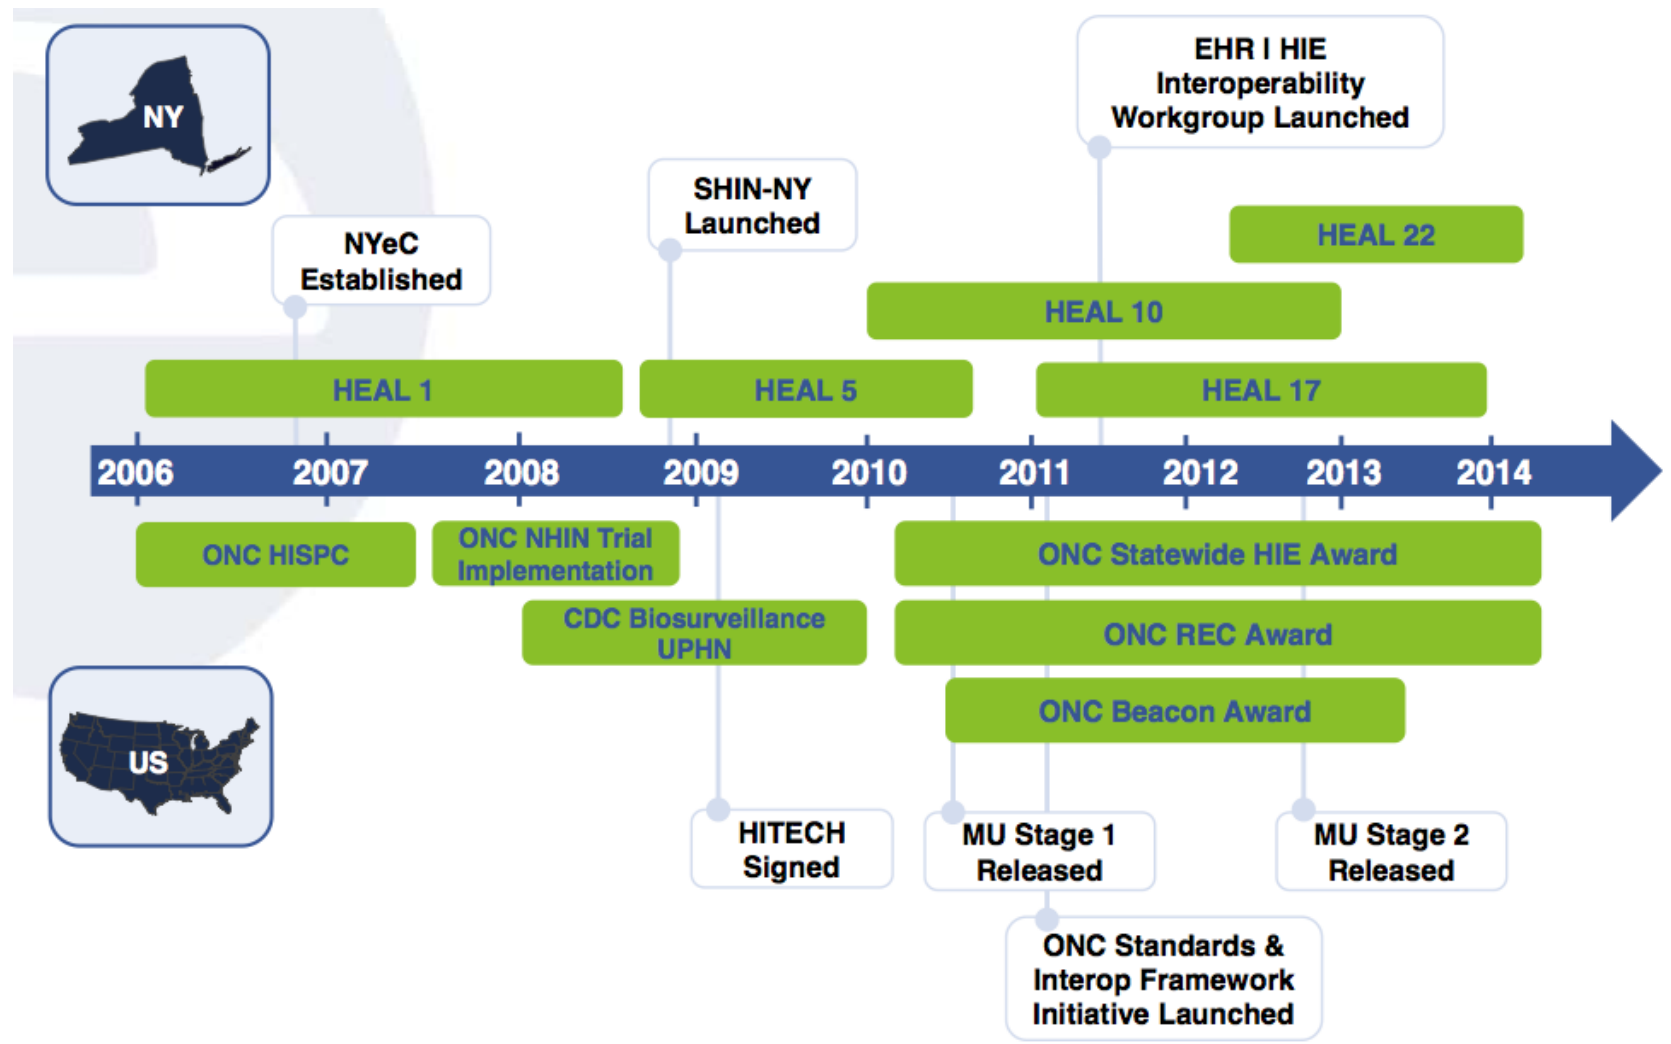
NY

EHR I HIE Interoperability Workgroup Launched

SHIN-NY Launched

NYeC Established

HEAL 22

HEAL 10

HEAL 1

HEAL 5

HEAL 17

2006 2007 2008 2009 2010 2011 2012 2013 2014

ONC HISPC

ONC NHIN Trial Implementation

ONC Statewide HIE Award

CDC Biosurveillance UPHN

ONC REC Award

ONC Beacon Award

US

HITECH Signed

MU Stage 1 Released

MU Stage 2 Released

ONC Standards & Interop Framework Initiative Launched